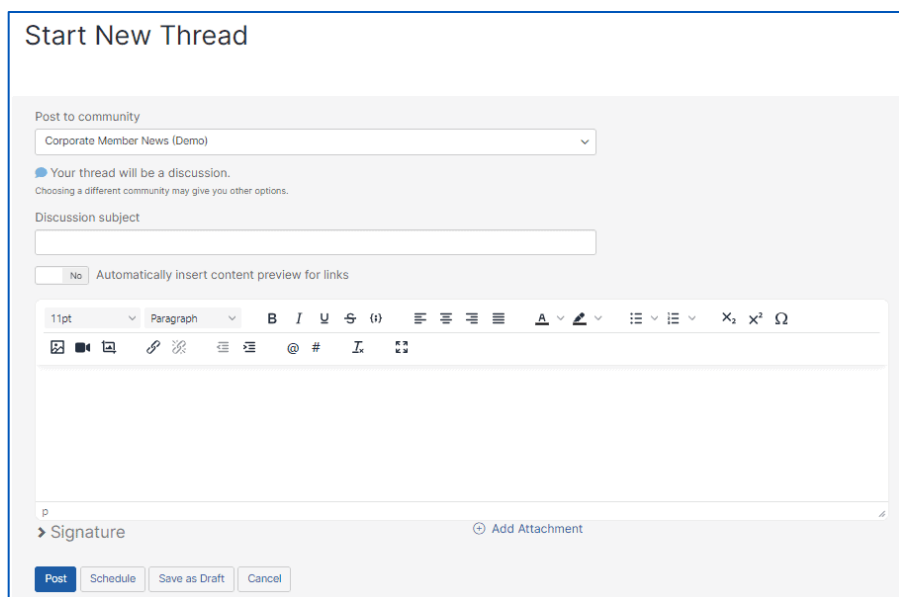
Start New Thread

Post to community

Corporate Member News (Demo)

Your thread will be a discussion.

Choosing a different community may give you other options.

Discussion subject

No Automatically insert content preview for links

11pt Paragraph B I U S {;} A $X_2$ $X^2$ Ω

@ # $T_x$

p

> Signature

Add Attachment

Post Schedule Save as Draft Cancel